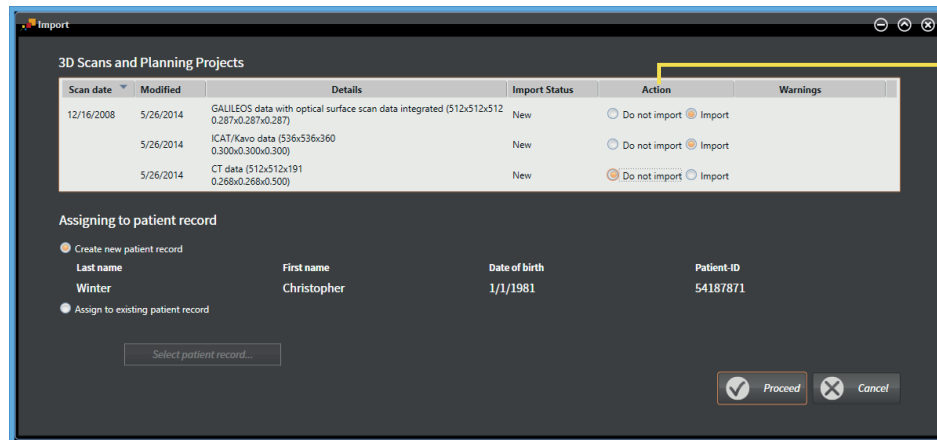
Import

3D Scans and Planning Projects

| Scan date | Modified | Details | Import Status | Action | Warnings |
|---|---|---|---|---|---|
| 12/16/2008 | 5/26/2014 | GALILEOS data with optical surface scan data integrated (512x512x512 0.287x0.287x0.287) | New | Do not import Import | |
| | 5/26/2014 | ICAT/Kavo data (536x536x360 0.300x0.300x0.300) | New | Do not import Import | |
| | 5/26/2014 | CT data (512x512x191 0.268x0.268x0.500) | New | Do not import Import | |

Assigning to patient record

Create new patient record

| Last name | First name | Date of birth | Patient-ID |
|---|---|---|---|
| Winter | Christopher | 1/1/1981 | 54187871 |

Assign to existing patient record

Select patient record...

Proceed

Cancel